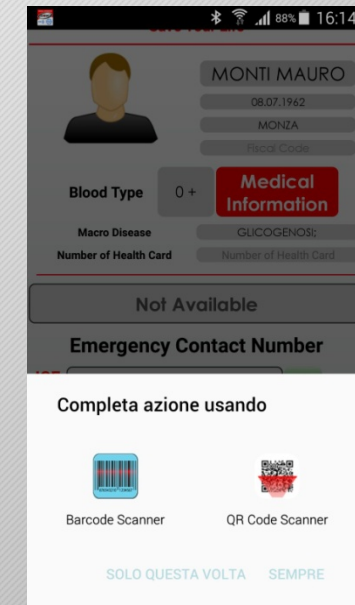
88% 16:14

MONTI MAURO

08.07.1962

MONZA

Fiscal Code

Blood Type 0 +

Medical Information

Macro Disease GLICOGENOSI;

Number of Health Card Number of Health Card

Not Available

Emergency Contact Number

Completa azione usando

Barcode Scanner

QR Code Scanner

SOLO QUESTA VOLTA SEMPRE